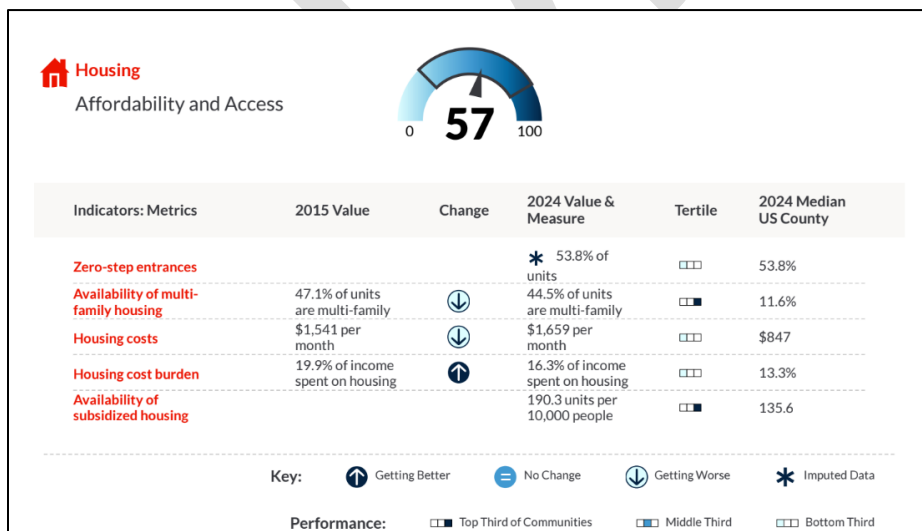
Housing

Affordability and Access

0 57 100

| Indicators: Metrics | 2015 Value | Change | 2024 Value & Measure | Tertile | 2024 Median US County |
|---|---|---|---|---|---|
| Zero-step entrances | | | ✱ 53.8% of units | | 53.8% |
| Availability of multi-family housing | 47.1% of units are multi-family | | 44.5% of units are multi-family | | 11.6% |
| Housing costs | \$1,541 per month | | \$1,659 per month | | \$847 |
| Housing cost burden | 19.9% of income spent on housing | | 16.3% of income spent on housing | | 13.3% |
| Availability of subsidized housing | | | 190.3 units per 10,000 people | | 135.6 |

Key: Getting Better No Change Getting Worse ✱ Imputed Data

Performance: Top Third of Communities Middle Third Bottom Third